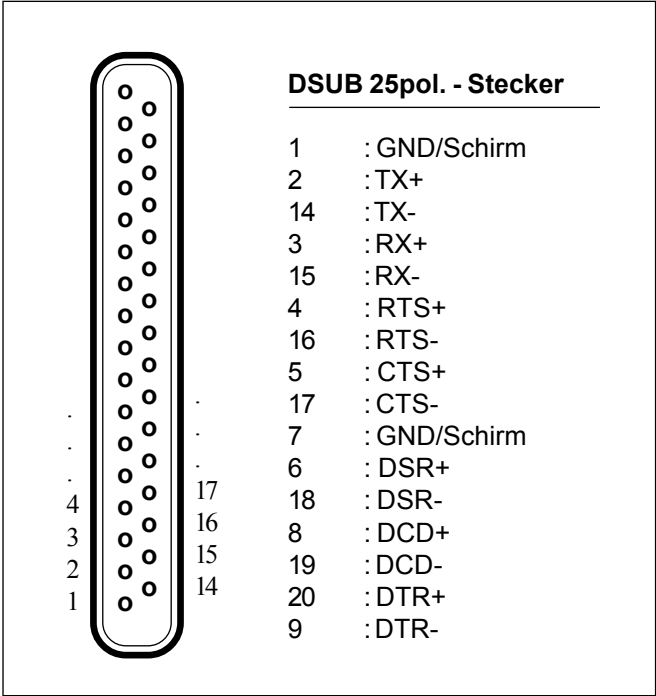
.
.
.
4
3
2
1

.
.
.
17
16
15
14

DSUB 25pol. - Stecker

| | |
|---|---|
| 1 | : GND/Schirm |
| 2 | : TX+ |
| 14 | : TX- |
| 3 | : RX+ |
| 15 | : RX- |
| 4 | : RTS+ |
| 16 | : RTS- |
| 5 | : CTS+ |
| 17 | : CTS- |
| 7 | : GND/Schirm |
| 6 | : DSR+ |
| 18 | : DSR- |
| 8 | : DCD+ |
| 19 | : DCD- |
| 20 | : DTR+ |
| 9 | : DTR- |